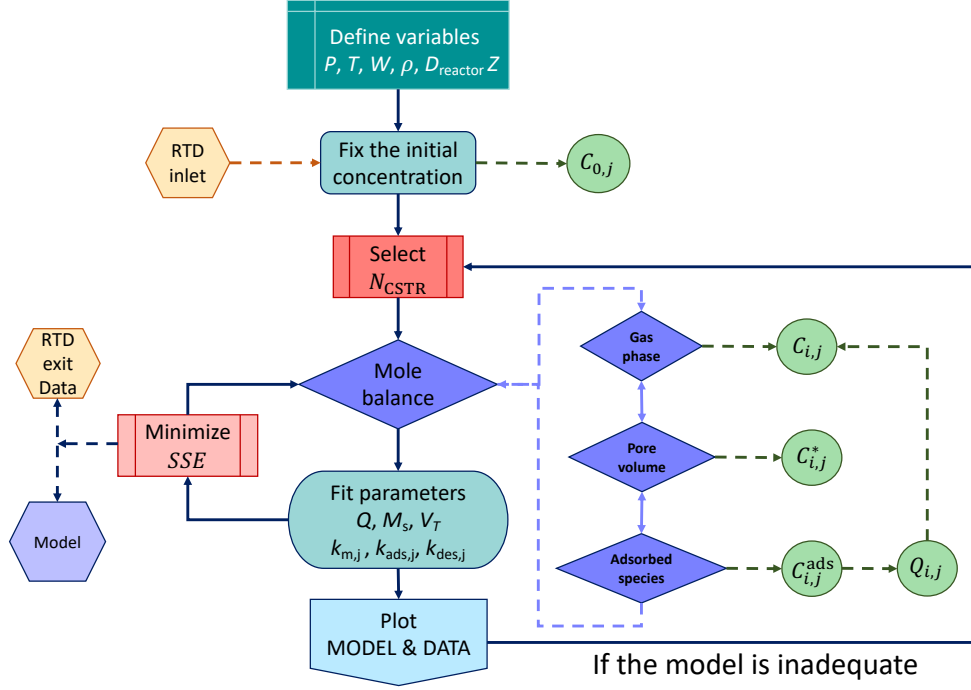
Define variables
$P$, $T$, $W$, $\rho$, $D_{\text{reactor}}$ $Z$

RTD inlet

Fix the initial concentration

$C_{0,j}$

Select $N_{\text{CSTR}}$

RTD exit Data

Mole balance

Gas phase

$C_{i,j}$

Minimize $SSE$

Pore volume

$C_{i,j}^{*}$

Model

Fit parameters
$Q$, $M_s$, $V_T$
$k_{\text{m,j}}$ , $k_{\text{ads,j}}$, $k_{\text{des,j}}$

Adsorbed species

$C_{i,j}^{\text{ads}}$

$Q_{i,j}$

Plot
MODEL & DATA

If the model is inadequate